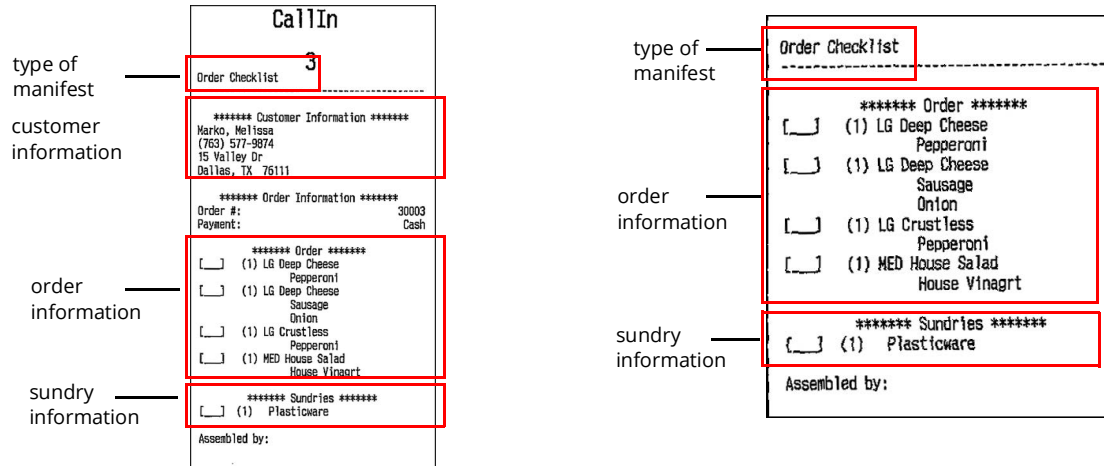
type of manifest

customer information

order information

sundry information

CallIn

3

Order Checklist

******* Customer Information *******
Marko, Melissa
(763) 577-9874
15 Valley Dr
Dallas, TX 76111

******* Order Information *******
Order #: 30003
Payment: Cash

******* Order *******
[___] (1) LG Deep Cheese
Pepperoni
[___] (1) LG Deep Cheese
Sausage
Onion
[___] (1) LG Crustless
Pepperoni
[___] (1) MED House Salad
House Vinagrt

******* Sundries *******
[___] (1) Plasticware

Assembled by:

type of manifest

order information

sundry information

Order Checklist

******* Order *******
[___] (1) LG Deep Cheese
Pepperoni
[___] (1) LG Deep Cheese
Sausage
Onion
[___] (1) LG Crustless
Pepperoni
[___] (1) MED House Salad
House Vinagrt

******* Sundries *******
[___] (1) Plasticware

Assembled by: